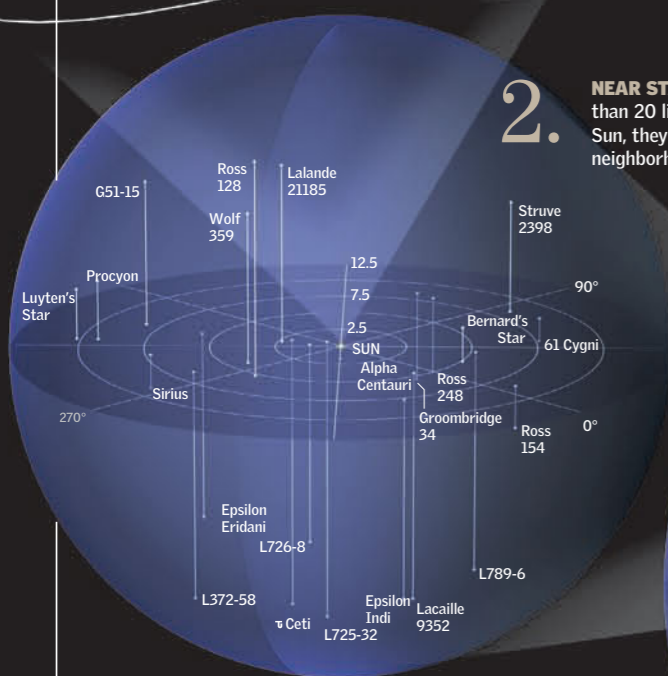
2.

NEAR ST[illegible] than 20 li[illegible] Sun, they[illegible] neighborh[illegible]

Ross 128

Lalande 21185

G51-15

Wolf 359

Struve 2398

12.5

7.5

2.5

SUN

Procyon

Luyten's Star

90°

Bernard's Star

61 Cygni

Alpha Centauri

Ross 248

Sirius

270°

Groombridge 34

Ross 154

0°

Epsilon Eridani

L726-8

L789-6

L372-58

τ Ceti

Epsilon Indi

Lacaille 9352

L725-32